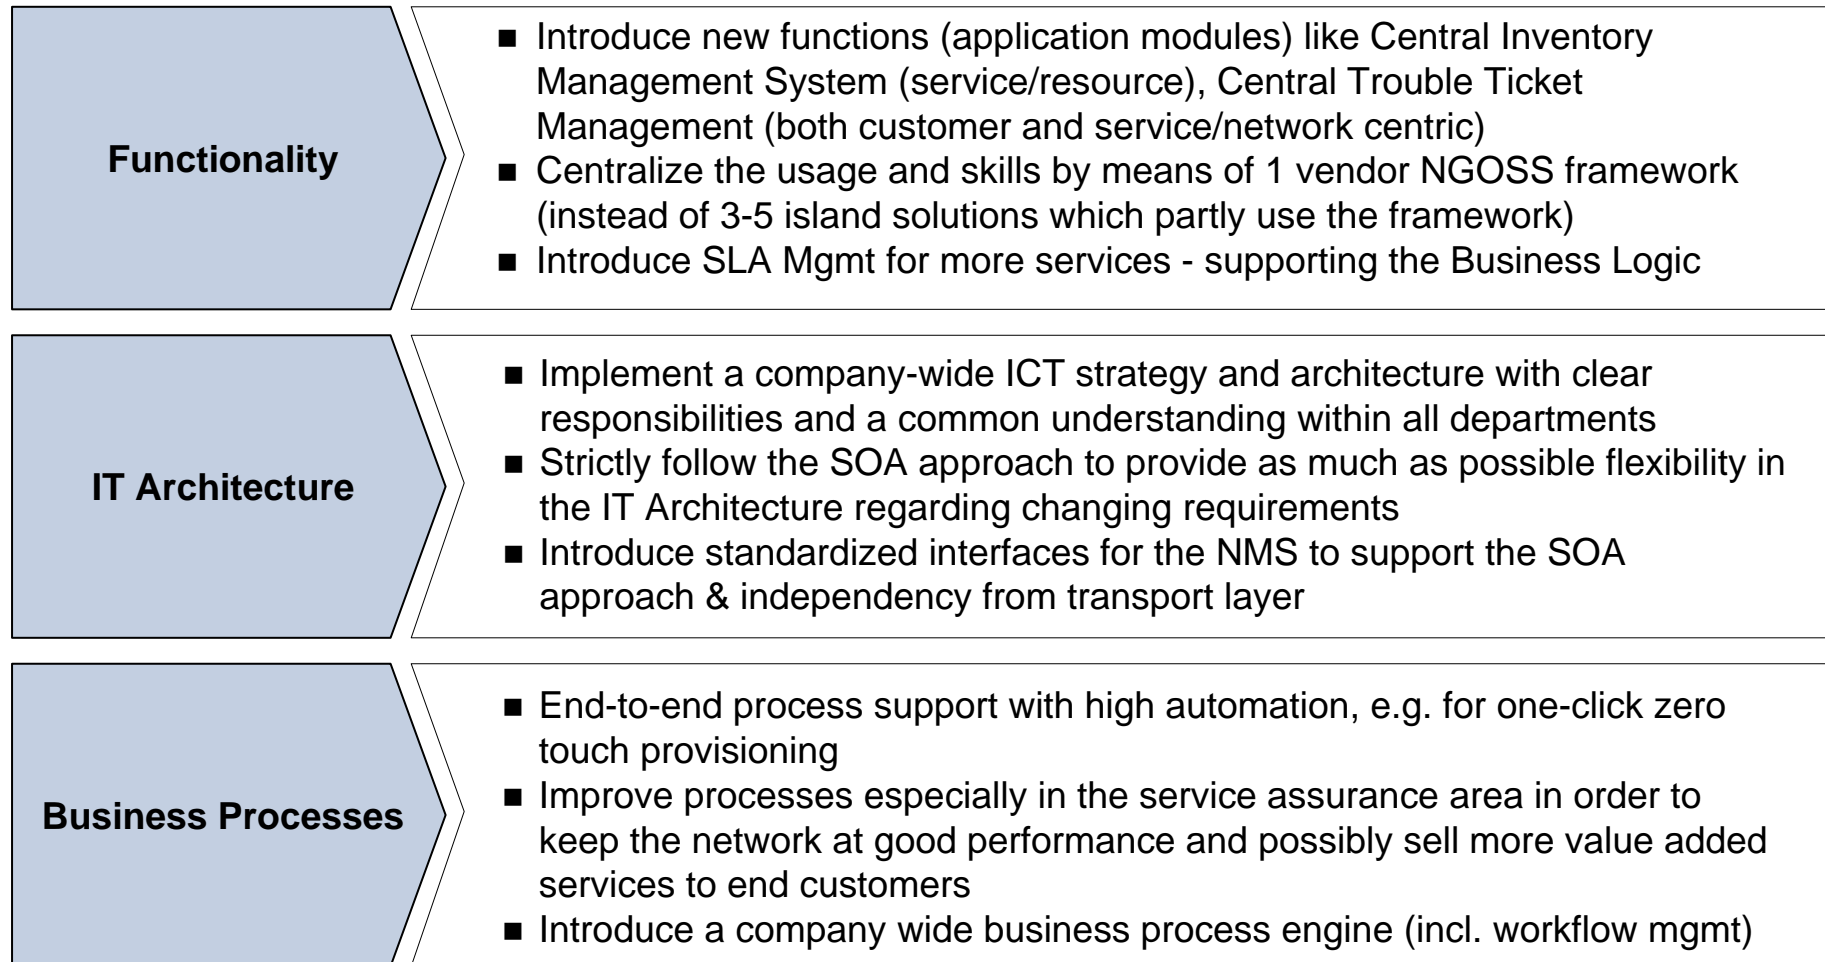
Functionality

■ Introduce new functions (application modules) like Central Inventory Management System (service/resource), Central Trouble Ticket Management (both customer and service/network centric)
■ Centralize the usage and skills by means of 1 vendor NGOSS framework (instead of 3-5 island solutions which partly use the framework)
■ Introduce SLA Mgmt for more services - supporting the Business Logic

IT Architecture

■ Implement a company-wide ICT strategy and architecture with clear responsibilities and a common understanding within all departments
■ Strictly follow the SOA approach to provide as much as possible flexibility in the IT Architecture regarding changing requirements
■ Introduce standardized interfaces for the NMS to support the SOA approach & independency from transport layer

Business Processes

■ End-to-end process support with high automation, e.g. for one-click zero touch provisioning
■ Improve processes especially in the service assurance area in order to keep the network at good performance and possibly sell more value added services to end customers
■ Introduce a company wide business process engine (incl. workflow mgmt)